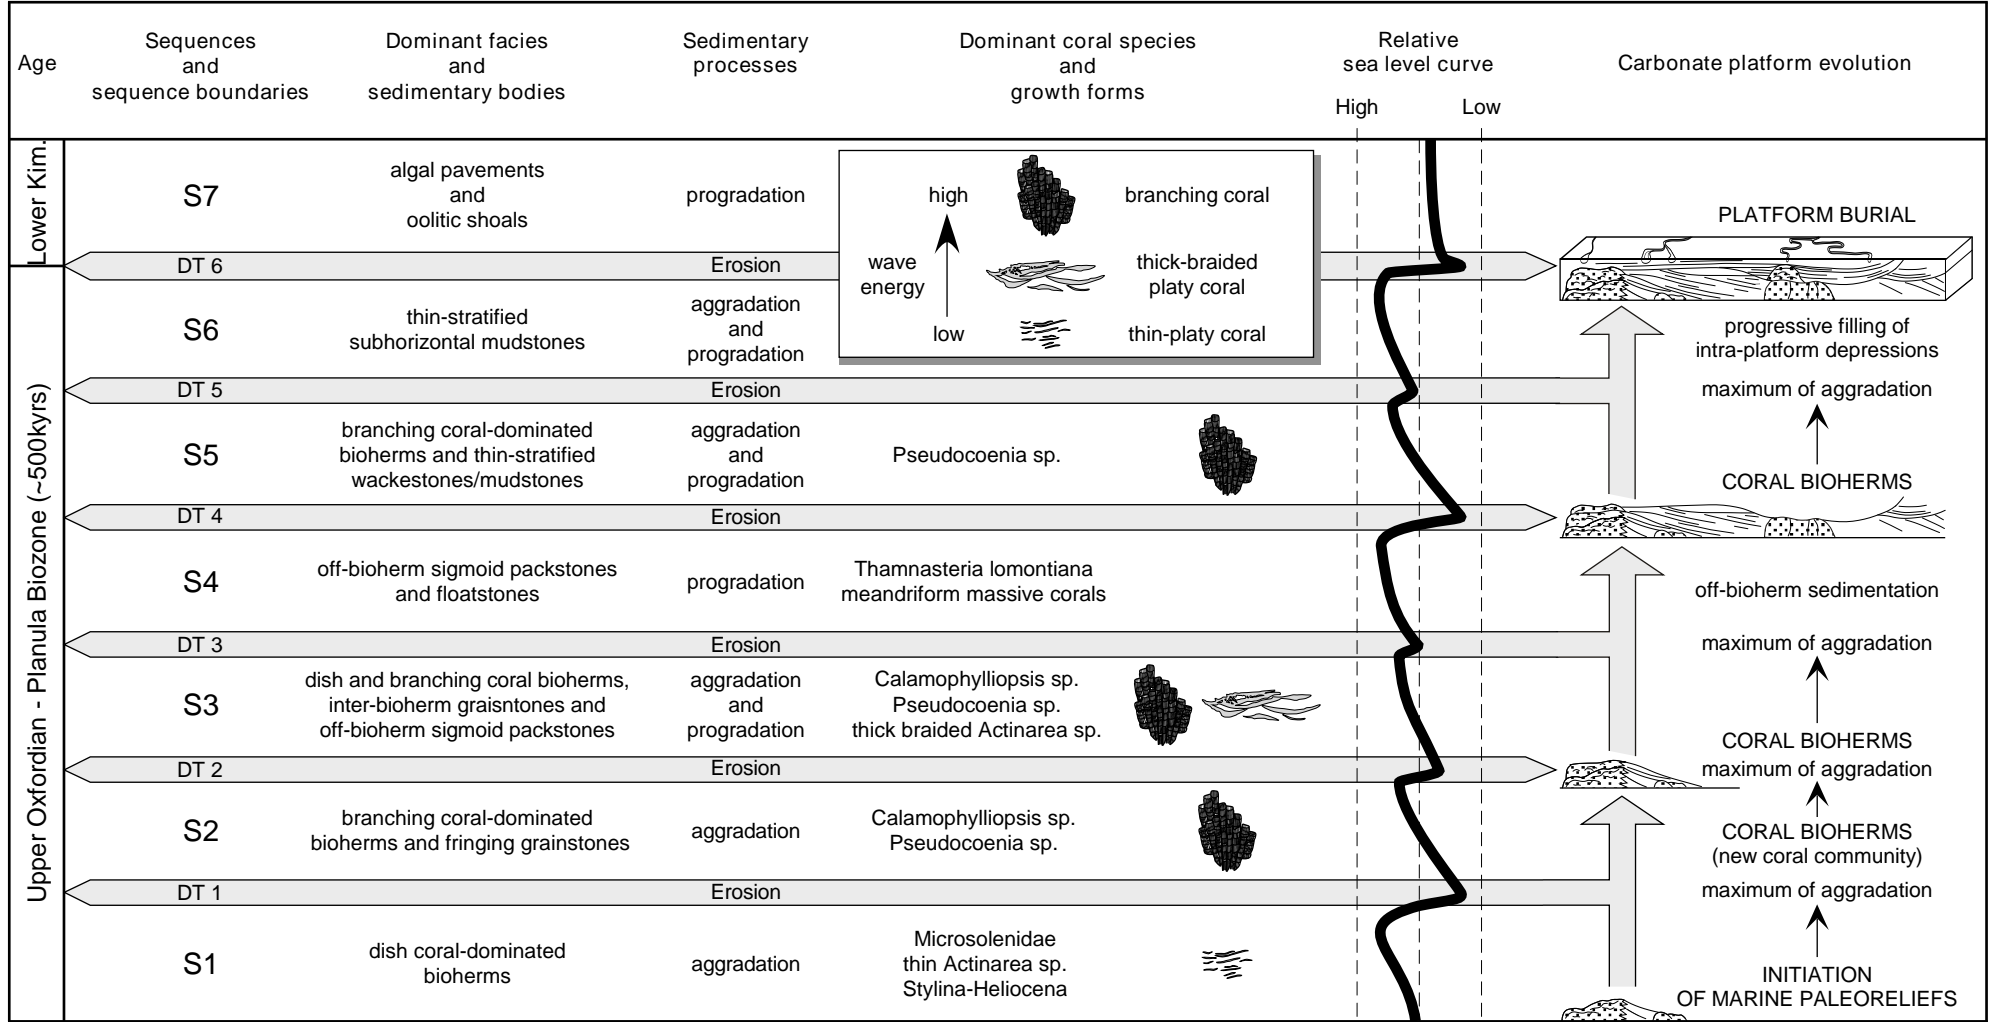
| Age | Sequences and sequence boundaries | Dominant facies and sedimentary bodies | Sedimentary processes | Dominant coral species and growth forms | Relative sea level curve | Carbonate platform evolution |
|---|---|---|---|---|---|---|
| | | | | | High Low | |
| Lower Kim. | S7 | algal pavements and oolitic shoals | progradation | | | PLATFORM BURIAL |
| | DT 6 | | Erosion | | | |
| Upper Oxfordian - Planula Biozone (~500kyrs) | S6 | thin-stratified subhorizontal mudstones | aggradation and progradation | | | progressive filling of intra-platform depressions |
| | DT 5 | | Erosion | | | maximum of aggradation |
| | S5 | branching coral-dominated bioherms and thin-stratified wackestones/mudstones | aggradation and progradation | Pseudocoenia sp. | | CORAL BIOHERMS |
| | DT 4 | | Erosion | | | |
| | S4 | off-bioherm sigmoid packstones and floatstones | progradation | Thamnasteria lomontiana meandriform massive corals | | off-bioherm sedimentation |
| | DT 3 | | Erosion | | | maximum of aggradation |
| | S3 | dish and branching coral bioherms, inter-bioherm graisntones and off-bioherm sigmoid packstones | aggradation and progradation | Calamophylliopsis sp. Pseudocoenia sp. thick braided Actinarea sp. | | CORAL BIOHERMS |
| | DT 2 | | Erosion | | | maximum of aggradation |
| | S2 | branching coral-dominated bioherms and fringing grainstones | aggradation | Calamophylliopsis sp. Pseudocoenia sp. | | CORAL BIOHERMS (new coral community) |
| | DT 1 | | Erosion | | | maximum of aggradation |
| | S1 | dish coral-dominated bioherms | aggradation | Microsolenidae thin Actinarea sp. Stylina-Heliocena | | INITIATION OF MARINE PALEORELIEFS |

high
wave energy
low
branching coral
thick-braided platy coral
thin-platy coral